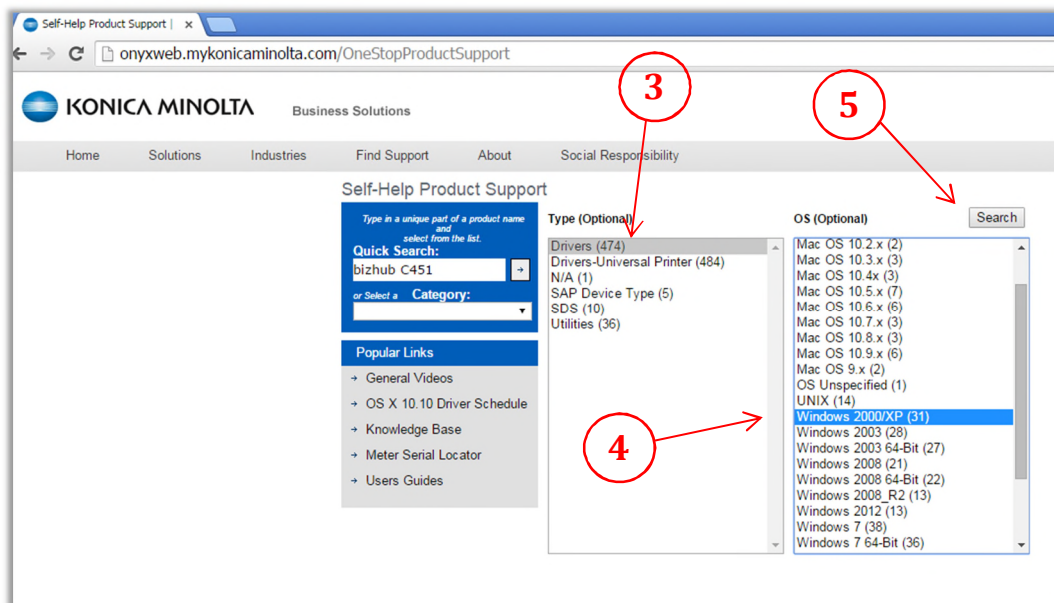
Self-Help Product Support | ×

onyxweb.mykonicaminolta.com/OneStopProductSupport

KONICA MINOLTA

Business Solutions

Home Solutions Industries Find Support About Social Responsibility

Self-Help Product Support

Type in a unique part of a product name and select from the list.
Quick Search:
bizhub C451

or Select a Category:

Popular Links
General Videos
OS X 10.10 Driver Schedule
Knowledge Base
Meter Serial Locator
Users Guides

3

Type (Optional)
Drivers (474)
Drivers-Universal Printer (484)
N/A (1)
SAP Device Type (5)
SDS (10)
Utilities (36)

4

5

OS (Optional)
Search
Mac OS 10.2.x (2)
Mac OS 10.3.x (3)
Mac OS 10.4x (3)
Mac OS 10.5.x (7)
Mac OS 10.6.x (6)
Mac OS 10.7.x (3)
Mac OS 10.8.x (3)
Mac OS 10.9.x (6)
Mac OS 9.x (2)
OS Unspecified (1)
UNIX (14)
Windows 2000/XP (31)
Windows 2003 (28)
Windows 2003 64-Bit (27)
Windows 2008 (21)
Windows 2008 64-Bit (22)
Windows 2008_R2 (13)
Windows 2012 (13)
Windows 7 (38)
Windows 7 64-Bit (36)